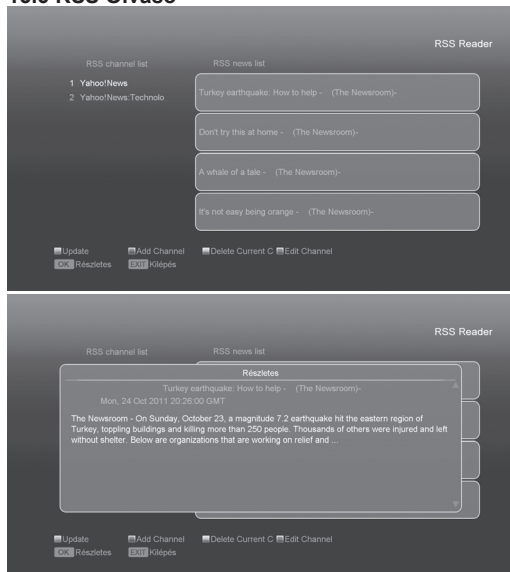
10.9 RSS Olvasó

RSS Reader

RSS channel list

1 Yahoo!News
2 Yahoo!News:Technolo

RSS news list

Turkey earthquake: How to help - (The Newsroom)-

Don't try this at home - (The Newsroom)-

A whale of a tale - (The Newsroom)-

It's not easy being orange - (The Newsroom)-

Update
Add Channel
Delete Current C
Edit Channel
OK Részletes
EXIT Kilépés

RSS Reader

RSS channel list

RSS news list

Részletes

Turkey earthquake: How to help - (The Newsroom)-

Mon, 24 Oct 2011 20:26:00 GMT

The Newsroom - On Sunday, October 23, a magnitude 7.2 earthquake hit the eastern region of Turkey, toppling buildings and killing more than 250 people. Thousands of others were injured and left without shelter. Below are organizations that are working on relief and ...

Update
Add Channel
Delete Current C
Edit Channel
OK Részletes
EXIT Kilépés